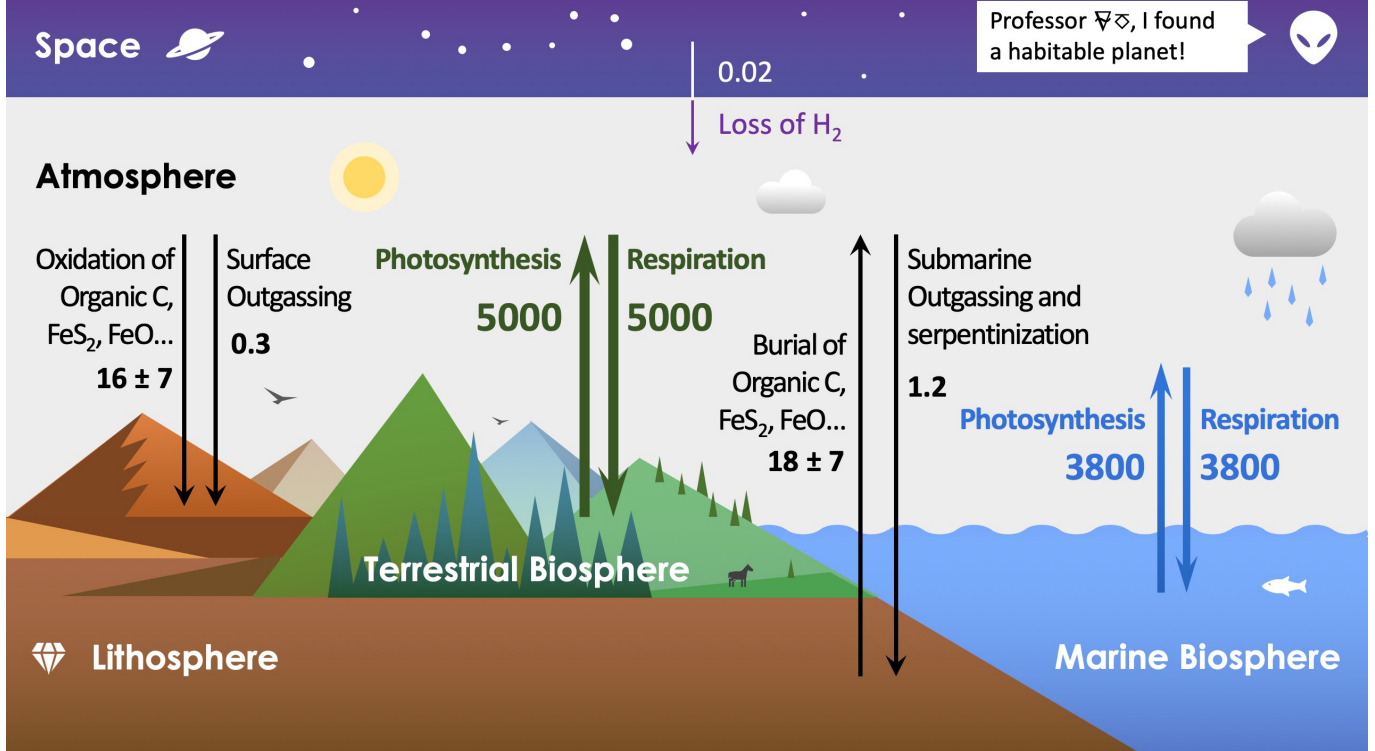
Space

Professor ∇◇, I found a habitable planet!

0.02

Loss of $H_2$

Atmosphere

Oxidation of Organic C, $FeS_2$, FeO... $16 \pm 7$

Surface Outgassing 0.3

Photosynthesis 5000

Respiration 5000

Burial of Organic C, $FeS_2$, FeO... $18 \pm 7$

Submarine Outgassing and serpentinization 1.2

Photosynthesis 3800

Respiration 3800

Terrestrial Biosphere

Lithosphere

Marine Biosphere